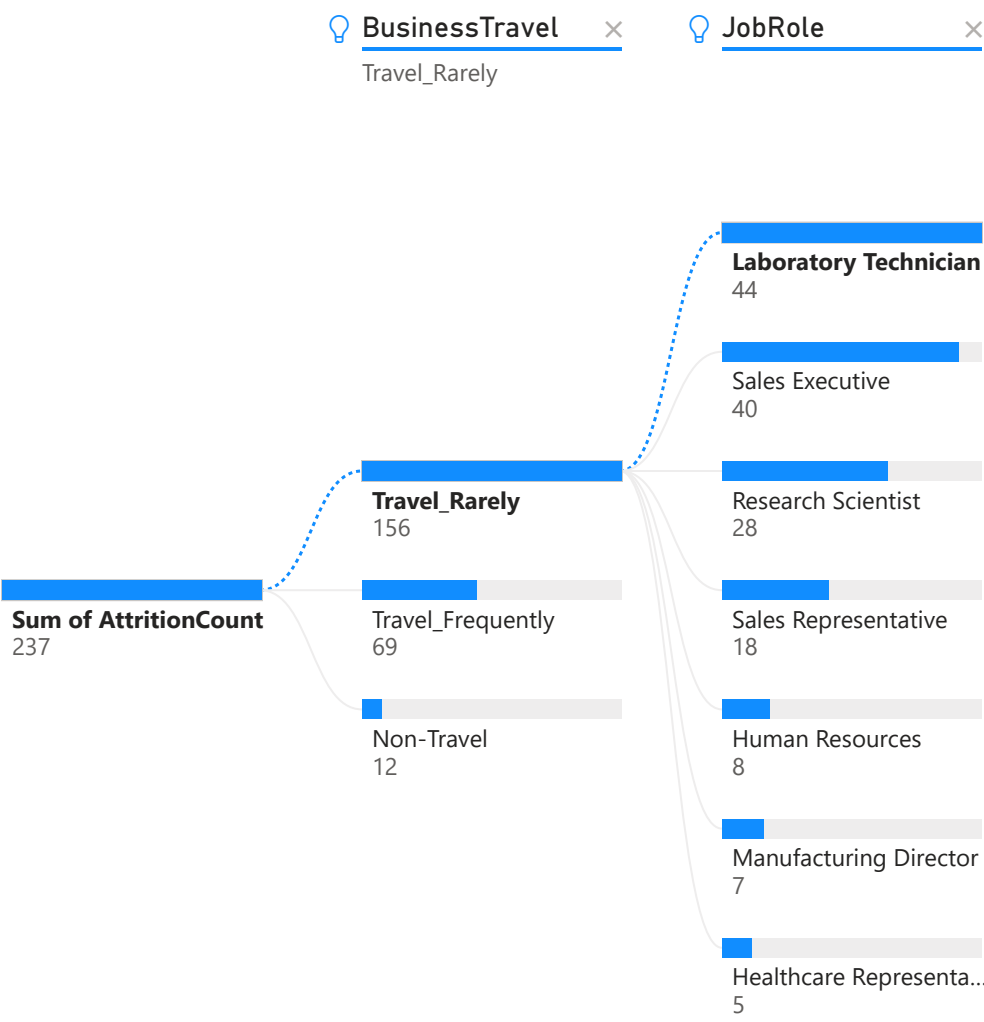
BusinessTravel ×
Travel_Rarely

JobRole ×

Sum of AttritionCount
237

Travel_Rarely
156

Travel_Frequently
69

Non-Travel
12

Laboratory Technician
44

Sales Executive
40

Research Scientist
28

Sales Representative
18

Human Resources
8

Manufacturing Director
7

Healthcare Representa...
5